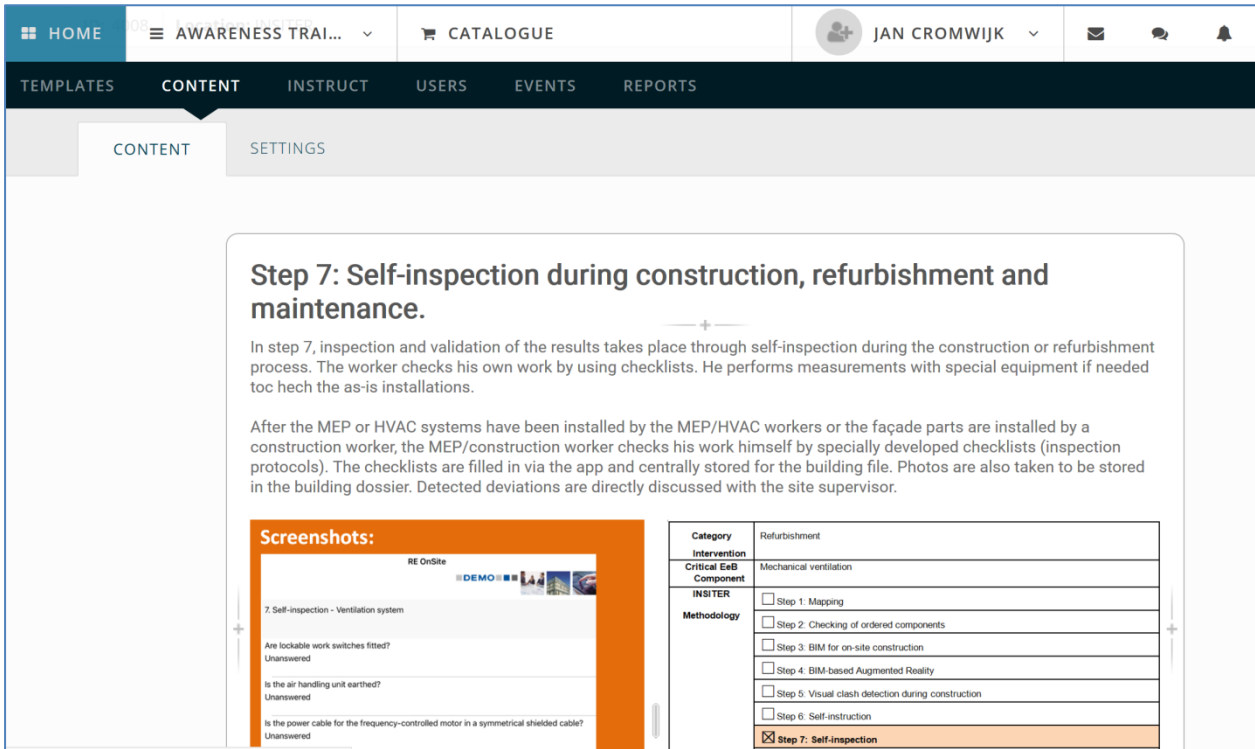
HOME AWARENESS TRAI... CATALOGUE JAN CROMWIJK

TEMPLATES CONTENT INSTRUCT USERS EVENTS REPORTS

CONTENT SETTINGS

Step 7: Self-inspection during construction, refurbishment and maintenance.

In step 7, inspection and validation of the results takes place through self-inspection during the construction or refurbishment process. The worker checks his own work by using checklists. He performs measurements with special equipment if needed toc hech the as-is installations.

After the MEP or HVAC systems have been installed by the MEP/HVAC workers or the façade parts are installed by a construction worker, the MEP/construction worker checks his work himself by specially developed checklists (inspection protocols). The checklists are filled in via the app and centrally stored for the building file. Photos are also taken to be stored in the building dossier. Detected deviations are directly discussed with the site supervisor.

Screenshots:

RE OnSite

DEMO

7. Self-inspection - Ventilation system

Are lockable work switches fitted?
Unanswered

Is the air handling unit earthed?
Unanswered

Is the power cable for the frequency-controlled motor in a symmetrical shielded cable?
Unanswered

| Category Intervention | Refurbishment |
|---|---|
| Critical EeB Component | Mechanical ventilation |
| INSITER Methodology | ☐ Step 1: Mapping |
| | ☐ Step 2: Checking of ordered components |
| | ☐ Step 3: BIM for on-site construction |
| | ☐ Step 4: BIM-based Augmented Reality |
| | ☐ Step 5: Visual clash detection during construction |
| | ☐ Step 6: Self-instruction |
| | ☒ Step 7: Self-inspection |